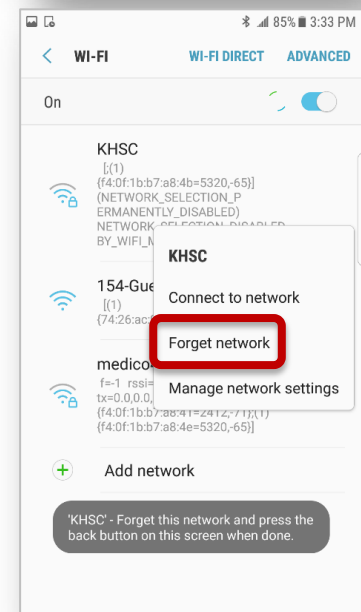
85% 3:33 PM

WI-FI WI-FI DIRECT ADVANCED

On

KHSC
[;(1)
{f4:0f:1b:b7:a8:4b=5320,-65}]
(NETWORK_SELECTION_PERMANENTLY_DISABLED)
NETWORK_SELECTION_DISABLED_BY_WIFI_M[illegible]

154-Gue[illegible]
[(1)
{74:26:ac:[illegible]

medico-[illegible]
f=-1 rssi=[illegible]
tx=0.0,0.0,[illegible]
{f4:0f:1b:b7:a8:41=2412,-71};(1)
{f4:0f:1b:b7:a8:4e=5320,-65}]

KHSC

Connect to network

Forget network

Manage network settings

Add network

'KHSC' - Forget this network and press the back button on this screen when done.